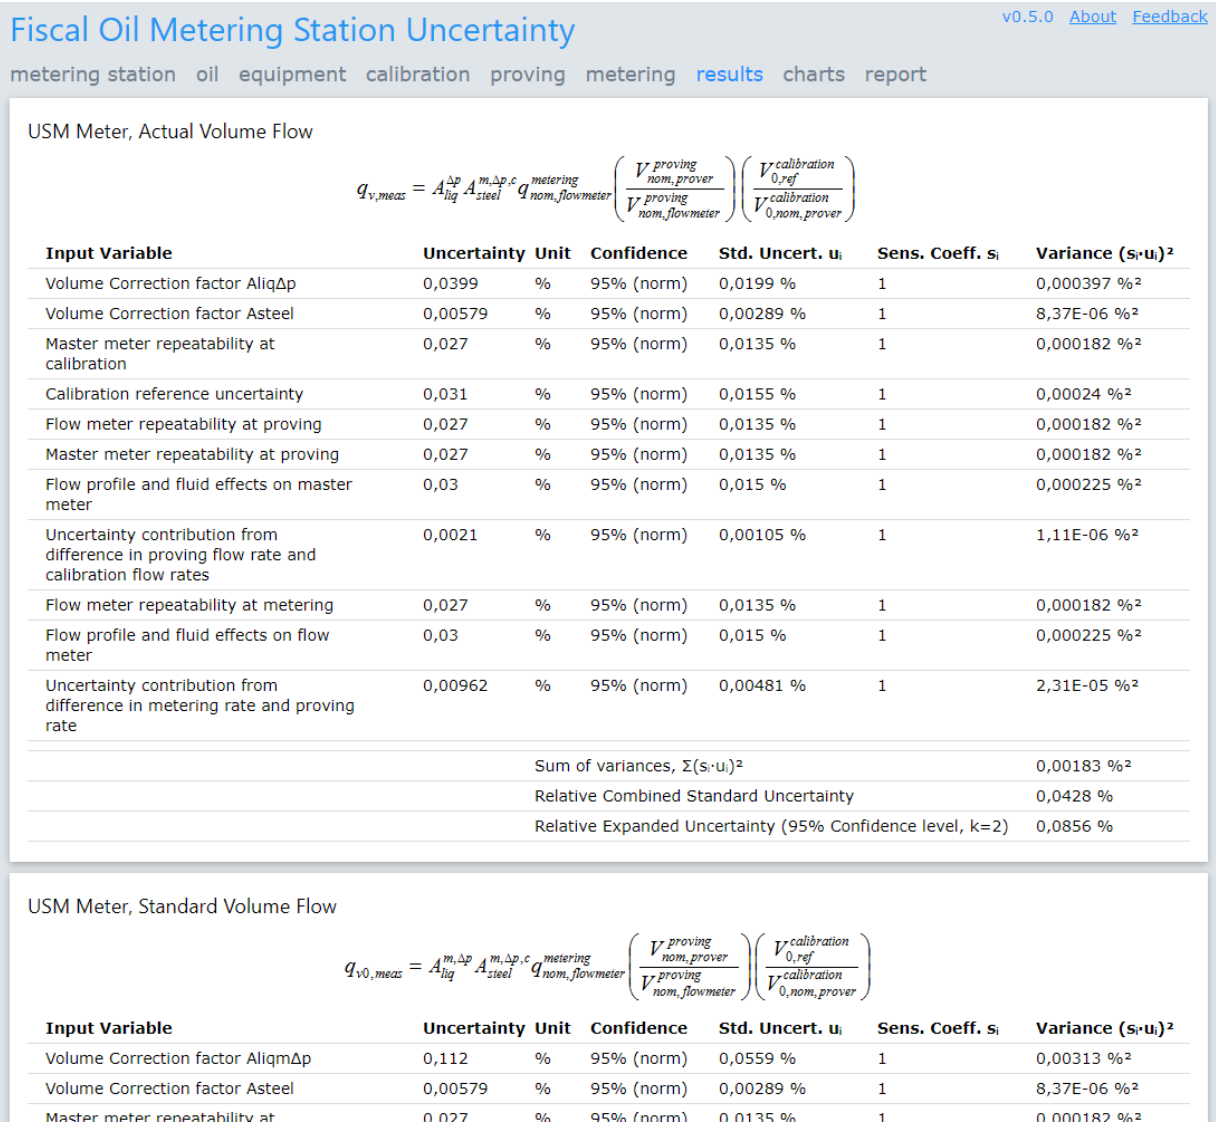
Fiscal Oil Metering Station Uncertainty

v0.5.0 About Feedback

metering station oil equipment calibration proving metering results charts report

USM Meter, Actual Volume Flow

$q_{v,meas} = A_{liq}^{\Delta p} A_{steel}^{m,\Delta p,c} q_{nom,flowmeter}^{metering} \left( \frac{V_{nom,prover}^{proving}}{V_{nom,flowmeter}^{proving}} \right) \left( \frac{V_{0,ref}^{calibration}}{V_{0,nom,prover}^{calibration}} \right)$

| Input Variable | Uncertainty | Unit | Confidence | Std. Uncert. uᵢ | Sens. Coeff. sᵢ | Variance (sᵢ·uᵢ)² |
|---|---|---|---|---|---|---|
| Volume Correction factor AliqΔp | 0,0399 | % | 95% (norm) | 0,0199 % | 1 | 0,000397 %² |
| Volume Correction factor Asteel | 0,00579 | % | 95% (norm) | 0,00289 % | 1 | 8,37E-06 %² |
| Master meter repeatability at calibration | 0,027 | % | 95% (norm) | 0,0135 % | 1 | 0,000182 %² |
| Calibration reference uncertainty | 0,031 | % | 95% (norm) | 0,0155 % | 1 | 0,00024 %² |
| Flow meter repeatability at proving | 0,027 | % | 95% (norm) | 0,0135 % | 1 | 0,000182 %² |
| Master meter repeatability at proving | 0,027 | % | 95% (norm) | 0,0135 % | 1 | 0,000182 %² |
| Flow profile and fluid effects on master meter | 0,03 | % | 95% (norm) | 0,015 % | 1 | 0,000225 %² |
| Uncertainty contribution from difference in proving flow rate and calibration flow rates | 0,0021 | % | 95% (norm) | 0,00105 % | 1 | 1,11E-06 %² |
| Flow meter repeatability at metering | 0,027 | % | 95% (norm) | 0,0135 % | 1 | 0,000182 %² |
| Flow profile and fluid effects on flow meter | 0,03 | % | 95% (norm) | 0,015 % | 1 | 0,000225 %² |
| Uncertainty contribution from difference in metering rate and proving rate | 0,00962 | % | 95% (norm) | 0,00481 % | 1 | 2,31E-05 %² |
| | | Sum of variances, Σ(sᵢ·uᵢ)² | | | | 0,00183 %² |
| | | Relative Combined Standard Uncertainty | | | | 0,0428 % |
| | | Relative Expanded Uncertainty (95% Confidence level, k=2) | | | | 0,0856 % |

USM Meter, Standard Volume Flow

$q_{v0,meas} = A_{liq}^{m,\Delta p} A_{steel}^{m,\Delta p,c} q_{nom,flowmeter}^{metering} \left( \frac{V_{nom,prover}^{proving}}{V_{nom,flowmeter}^{proving}} \right) \left( \frac{V_{0,ref}^{calibration}}{V_{0,nom,prover}^{calibration}} \right)$

| Input Variable | Uncertainty | Unit | Confidence | Std. Uncert. uᵢ | Sens. Coeff. sᵢ | Variance (sᵢ·uᵢ)² |
|---|---|---|---|---|---|---|
| Volume Correction factor AliqmΔp | 0,112 | % | 95% (norm) | 0,0559 % | 1 | 0,00313 %² |
| Volume Correction factor Asteel | 0,00579 | % | 95% (norm) | 0,00289 % | 1 | 8,37E-06 %² |
| Master meter repeatability at | 0,027 | % | 95% (norm) | 0,0135 % | 1 | 0,000182 %² |